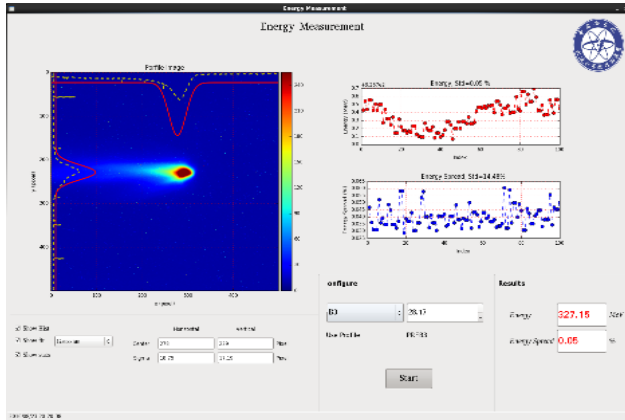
Energy Measurement

Energy Measurement

Profile Image

Energy, Std=0.05 %

Energy Spread, Std=14.48%

Show Bkg
Show fit
Show axis

Horizontal
Vertical

Center 276 219 Pixel
Sigma 26.75 21.25 Pixel

onfigure

B3
28.17

Use Profile PR7B3

Start

Results

Energy 327.15 MeV

Energy Spread 0.05 %